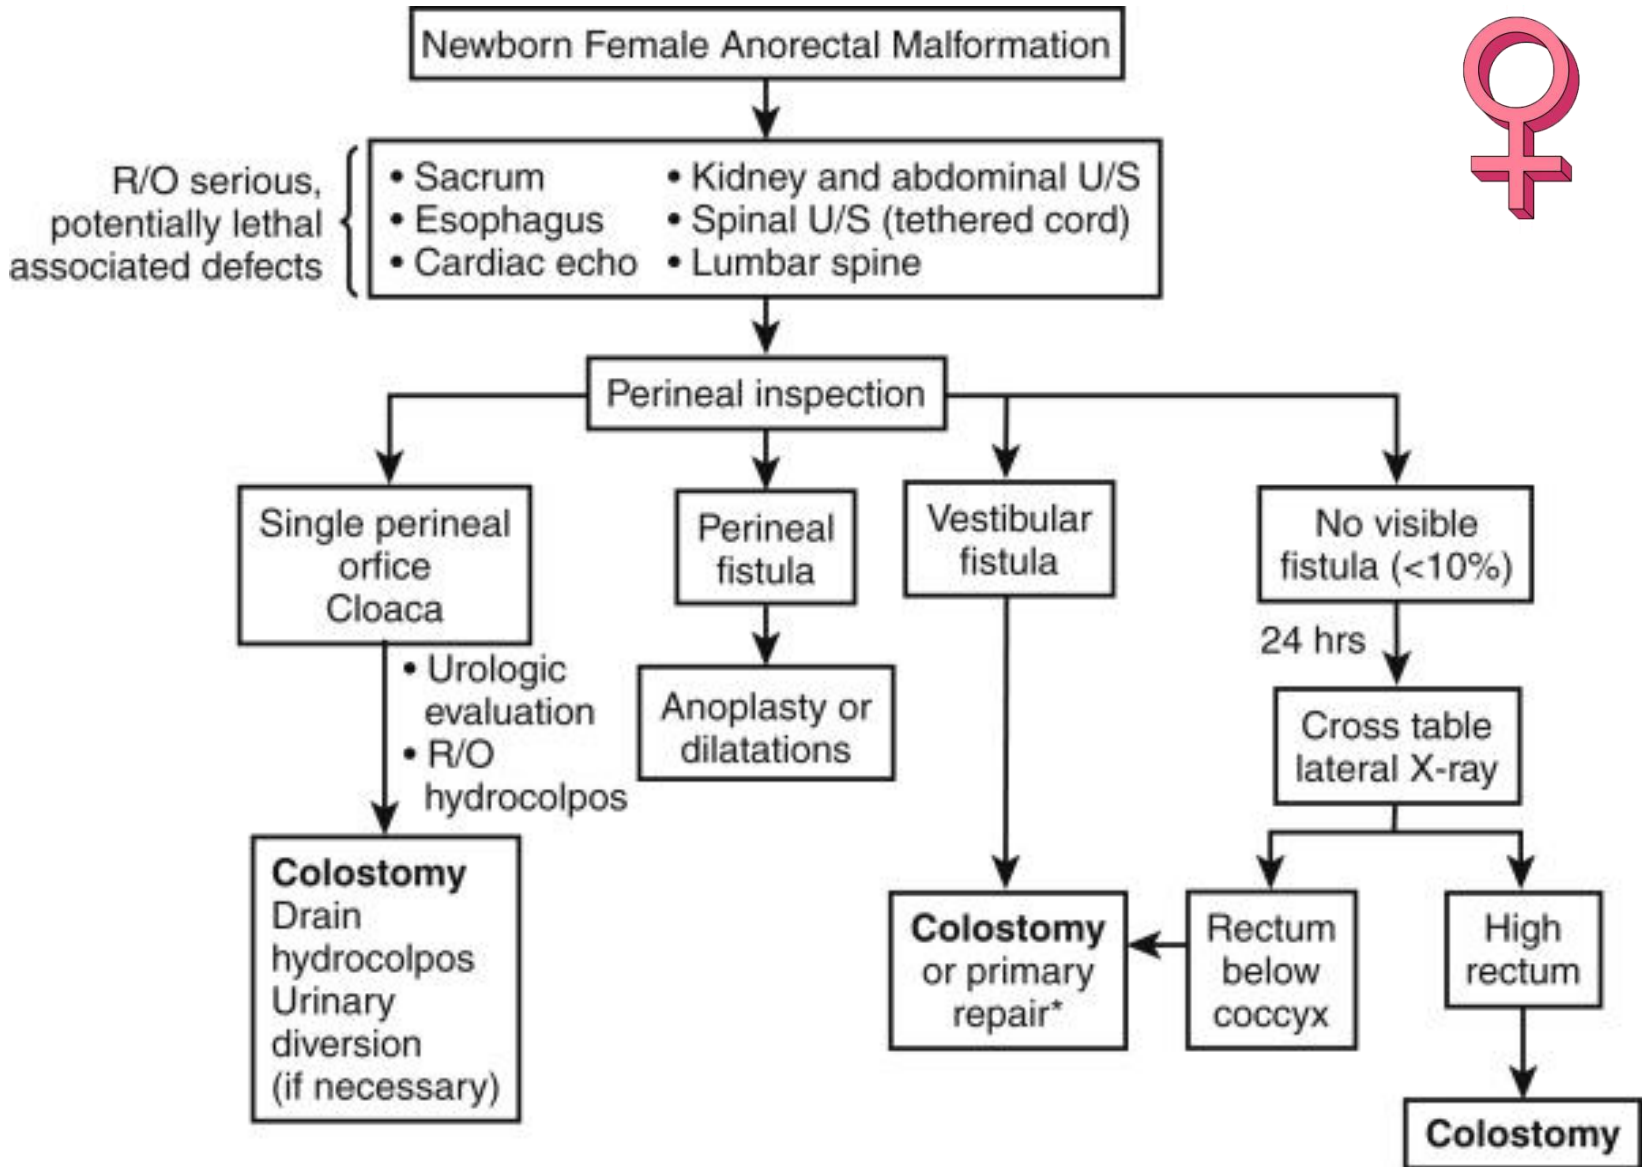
Newborn Female Anorectal Malformation

R/O serious, potentially lethal associated defects

• Sacrum
• Esophagus
• Cardiac echo
• Kidney and abdominal U/S
• Spinal U/S (tethered cord)
• Lumbar spine

Perineal inspection

Single perineal orfice Cloaca

• Urologic evaluation
• R/O hydrocolpos

**Colostomy**
Drain hydrocolpos
Urinary diversion
(if necessary)

Perineal fistula

Anoplasty or dilatations

Vestibular fistula

No visible fistula (<10%)

24 hrs

Cross table lateral X-ray

Rectum below coccyx

High rectum

**Colostomy** or primary repair*

**Colostomy**